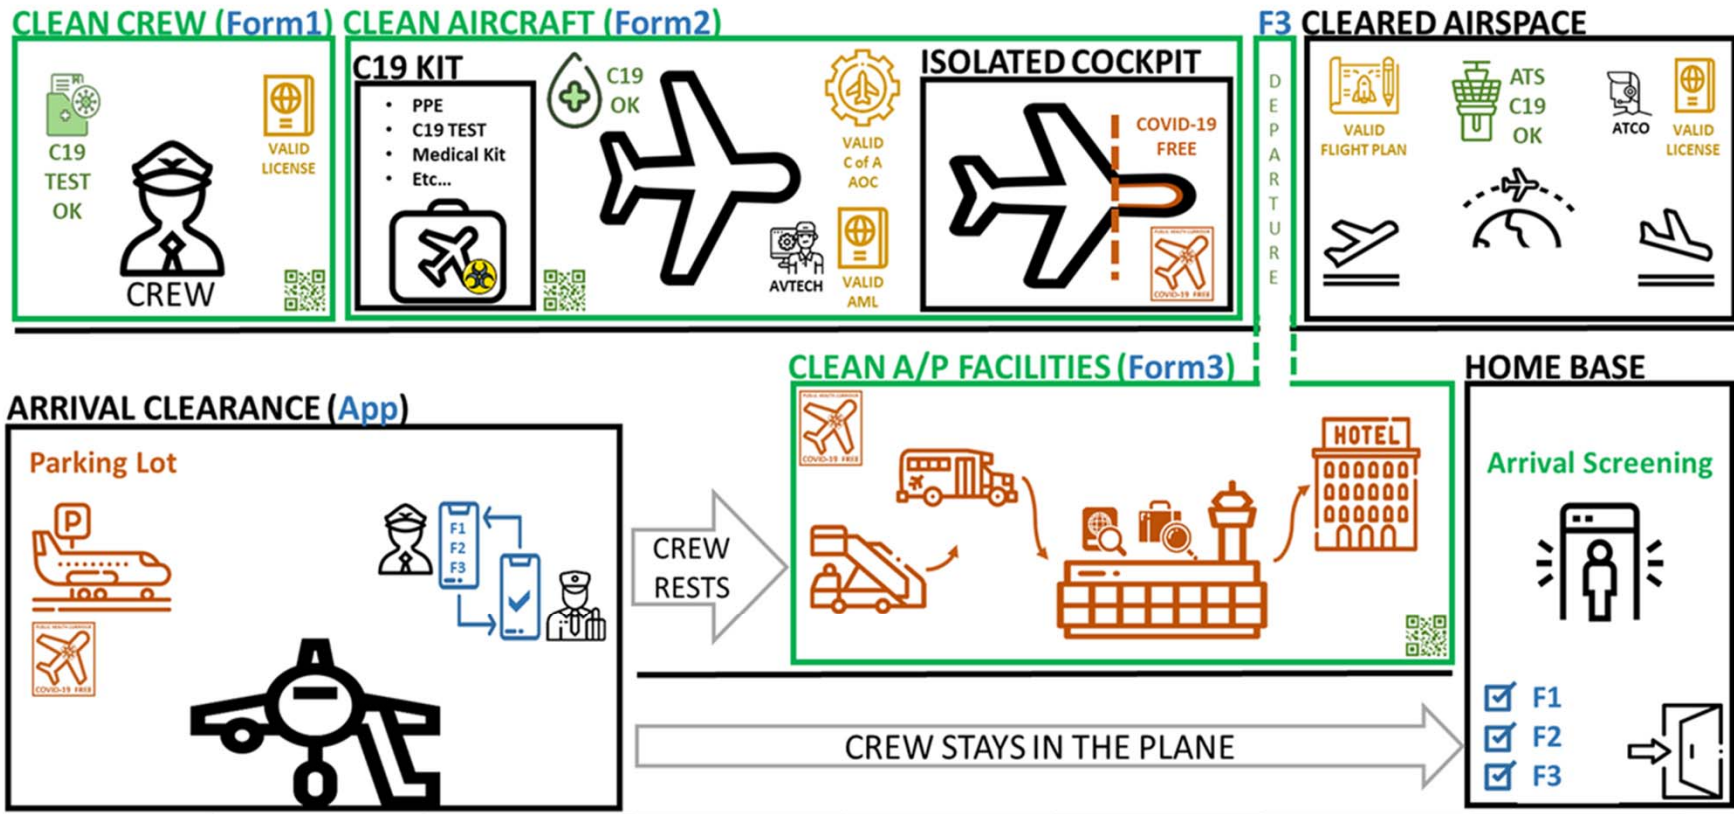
CLEAN CREW (Form1) CLEAN AIRCRAFT (Form2) F3 CLEARED AIRSPACE

C19 TEST OK

VALID LICENSE

CREW

C19 KIT

- PPE
- C19 TEST
- Medical Kit
- Etc...

C19 OK

VALID C of A AOC

AVTECH

VALID AML

ISOLATED COCKPIT

COVID-19 FREE

COVID-19 FREE

DEPARTURE

VALID FLIGHT PLAN

ATS C19 OK

ATCO

VALID LICENSE

ARRIVAL CLEARANCE (App)

Parking Lot

P

COVID-19 FREE

F1
F2
F3

CREW RESTS

CLEAN A/P FACILITIES (Form3)

COVID-19 FREE

HOTEL

HOME BASE

Arrival Screening

CREW STAYS IN THE PLANE

F1
F2
F3